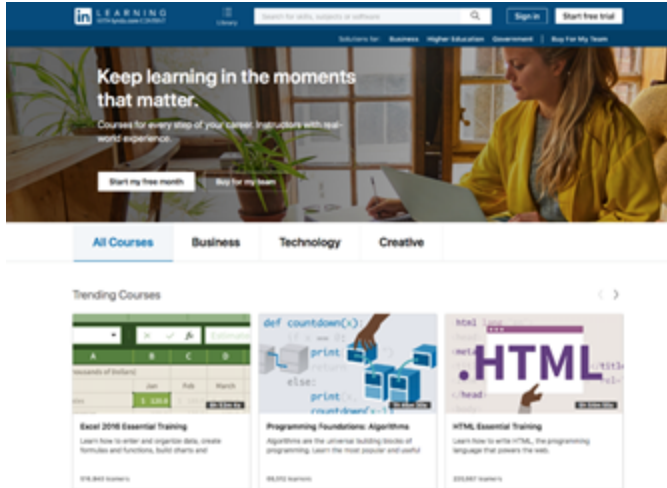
in LEARNING
WITH lynda.com CONTENT

Library

Search for skills, subjects or software

Sign in

Start free trial

Solutions for: Business Higher Education Government Buy For My Team

Keep learning in the moments that matter.

Courses for every step of your career. Instructors with real-world experience.

Start my free month

Buy for my team

All Courses

Business

Technology

Creative

Trending Courses

A B C D

Jan Feb March

def countdown(x):

print

else:

print

countdown(x-1)

.HTML

Excel 2016 Essential Training

Learn how to enter and organize data, create formulas and functions, build charts and

Programming Foundations: Algorithms

Algorithms are the universal building blocks of programming. Learn the most popular and useful

HTML Essential Training

Learn how to write HTML, the programming language that powers the web.

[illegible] learners

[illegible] learners

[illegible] learners